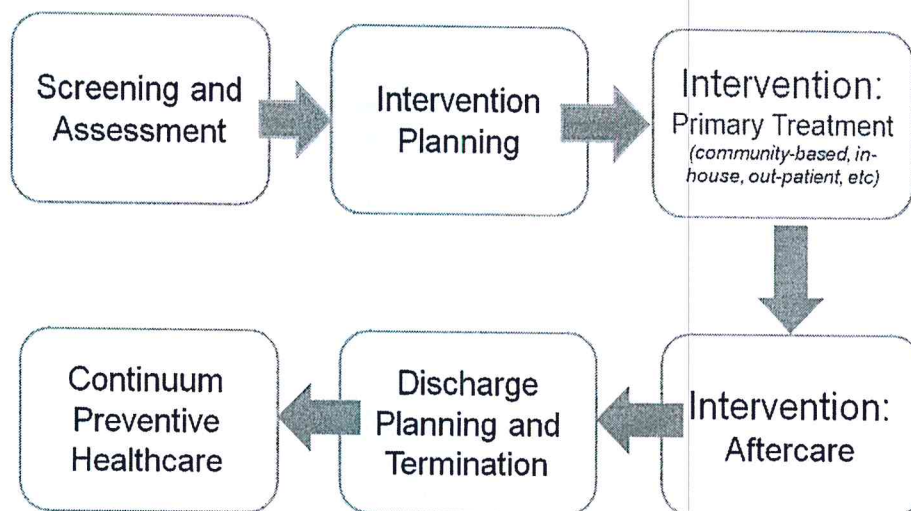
Screening and Assessment

Intervention Planning

Intervention: Primary Treatment (community-based, in-house, out-patient, etc)

Intervention: Aftercare

Discharge Planning and Termination

Continuum Preventive Healthcare